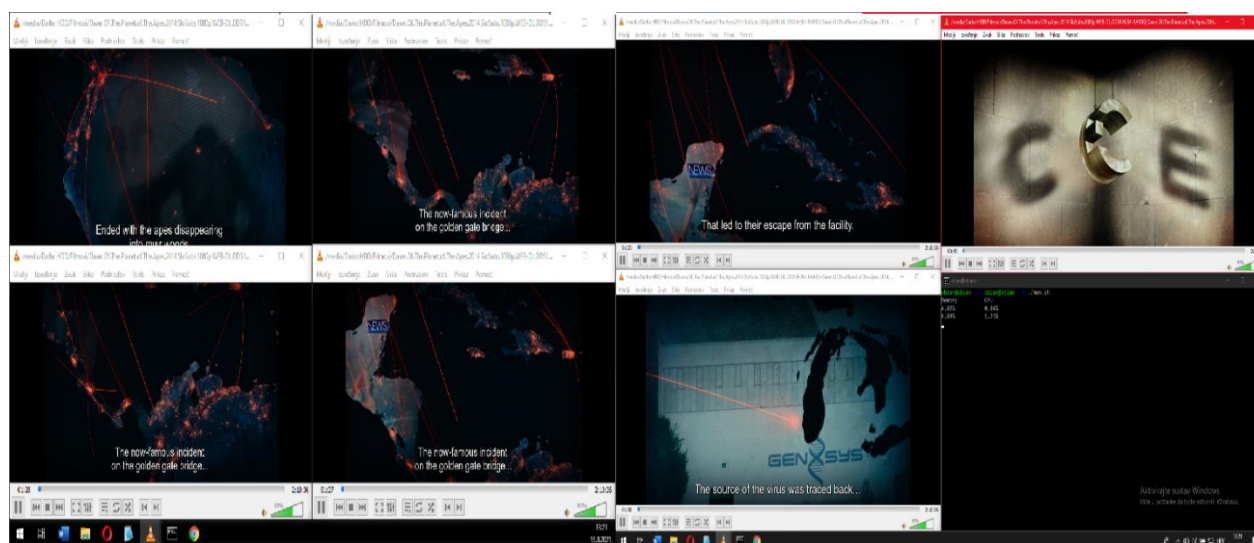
Ended with the apes disappearing into muir woods

The now-famous incident on the golden gate bridge...

That led to their escape from the facility.

CCE

The now-famous incident on the golden gate bridge...

The now-famous incident on the golden gate bridge...

NEWS

NEWS

GENSYS

The source of the virus was traced back...

Aktivirajte sustav Windows